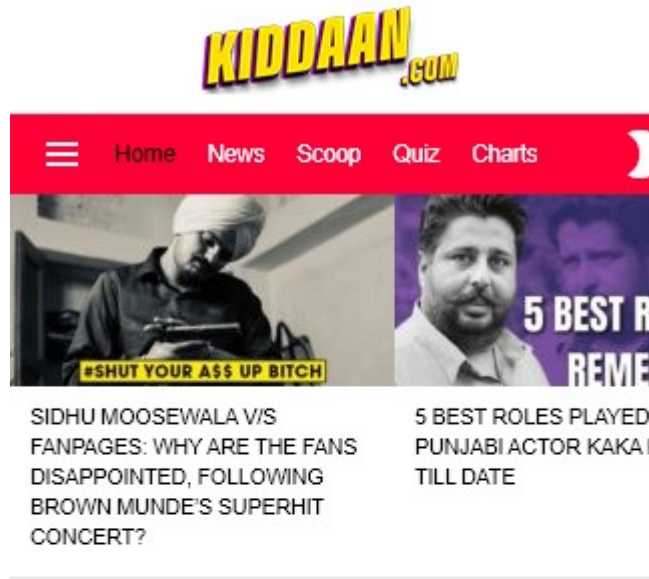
KIDDAAN .COM

Home News Scoop Quiz Charts

#SHUT YOUR A$$ UP BITCH

SIDHU MOOSEWALA V/S FANPAGES: WHY ARE THE FANS DISAPPOINTED, FOLLOWING BROWN MUNDE'S SUPERHIT CONCERT?

5 BEST R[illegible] REME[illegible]

5 BEST ROLES PLAYED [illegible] PUNJABI ACTOR KAKA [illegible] TILL DATE